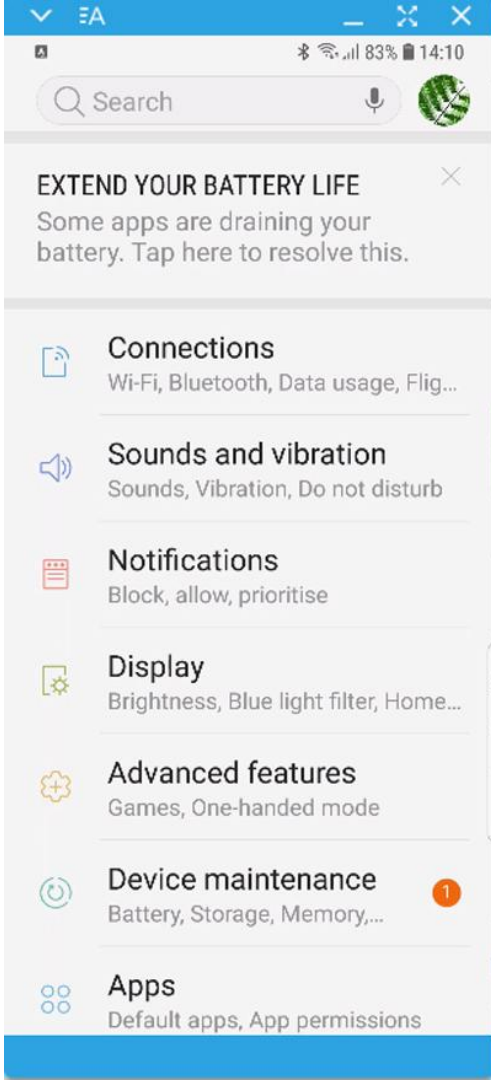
83% 14:10

Search

EXTEND YOUR BATTERY LIFE
Some apps are draining your battery. Tap here to resolve this.

Connections
Wi-Fi, Bluetooth, Data usage, Flig...

Sounds and vibration
Sounds, Vibration, Do not disturb

Notifications
Block, allow, prioritise

Display
Brightness, Blue light filter, Home...

Advanced features
Games, One-handed mode

Device maintenance
Battery, Storage, Memory,...
1

Apps
Default apps, App permissions